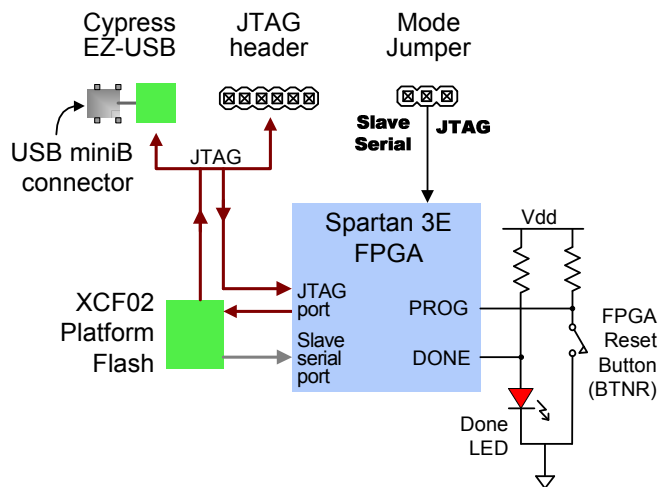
Cypress EZ-USB

JTAG header

Mode Jumper

USB miniB connector

Slave Serial

JTAG

JTAG

Spartan 3E FPGA

Vdd

XCF02 Platform Flash

JTAG port

PROG

Slave serial port

DONE

FPGA Reset Button (BTNR)

Done LED